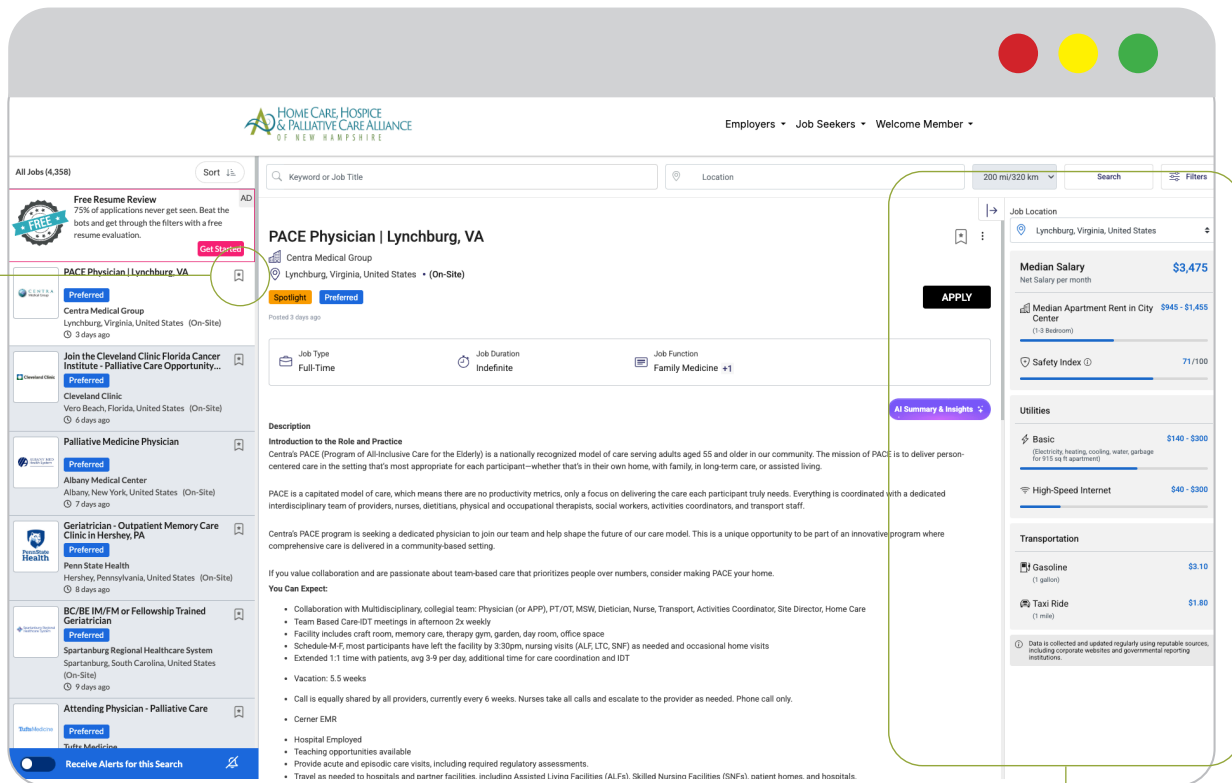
HOME CARE, HOSPICE & PALLIATIVE CARE ALLIANCE OF NEW HAMPSHIRE

Employers ▾ Job Seekers ▾ Welcome Member ▾

All Jobs (4,358) Sort

FREE
Free Resume Review
AD
75% of applications never get seen. Beat the bots and get through the filters with a free resume evaluation.
Get Started

PACE Physician | Lynchburg, VA
Preferred
Centra Medical Group
Lynchburg, Virginia, United States (On-Site)
3 days ago

Join the Cleveland Clinic Florida Cancer Institute - Palliative Care Opportunity...
Preferred
Cleveland Clinic
Vero Beach, Florida, United States (On-Site)
6 days ago

Palliative Medicine Physician
Preferred
Albany Medical Center
Albany, New York, United States (On-Site)
7 days ago

Geriatrician - Outpatient Memory Care Clinic in Hershey, PA
Preferred
Penn State Health
Hershey, Pennsylvania, United States (On-Site)
8 days ago

BC/BE IM/FM or Fellowship Trained Geriatrician
Preferred
Spartanburg Regional Healthcare System
Spartanburg, South Carolina, United States (On-Site)
9 days ago

Attending Physician - Palliative Care
Preferred
Tufts Medicine

Receive Alerts for this Search

Keyword or Job Title
Location
200 mi/320 km
Search
Filters

PACE Physician | Lynchburg, VA
Centra Medical Group
Lynchburg, Virginia, United States • (On-Site)
Spotlight Preferred
APPLY
Posted 3 days ago

Job Type
Full-Time
Job Duration
Indefinite
Job Function
Family Medicine +1

AI Summary & Insights

Description
Introduction to the Role and Practice
Centra's PACE (Program of All-Inclusive Care for the Elderly) is a nationally recognized model of care serving adults aged 55 and older in our community. The mission of PACE is to deliver person-centered care in the setting that's most appropriate for each participant—whether that's in their own home, with family, in long-term care, or assisted living.

PACE is a capitated model of care, which means there are no productivity metrics, only a focus on delivering the care each participant truly needs. Everything is coordinated with a dedicated interdisciplinary team of providers, nurses, dietitians, physical and occupational therapists, social workers, activities coordinators, and transport staff.

Centra's PACE program is seeking a dedicated physician to join our team and help shape the future of our care model. This is a unique opportunity to be part of an innovative program where comprehensive care is delivered in a community-based setting.

If you value collaboration and are passionate about team-based care that prioritizes people over numbers, consider making PACE your home.
You Can Expect:
• Collaboration with Multidisciplinary, collegial team: Physician (or APP), PT/OT, MSW, Dietician, Nurse, Transport, Activities Coordinator, Site Director, Home Care
• Team Based Care-IDT meetings in afternoon 2x weekly
• Facility includes craft room, memory care, therapy gym, garden, day room, office space
• Schedule-M-F, most participants have left the facility by 3:30pm, nursing visits (ALF, LTC, SNF) as needed and occasional home visits
• Extended 1:1 time with patients, avg 3-9 per day, additional time for care coordination and IDT
• Vacation: 5.5 weeks
• Call is equally shared by all providers, currently every 6 weeks. Nurses take all calls and escalate to the provider as needed. Phone call only.
• Cerner EMR
• Hospital Employed
• Teaching opportunities available
• Provide acute and episodic care visits, including required regulatory assessments.
• Travel as needed to hospitals and partner facilities, including Assisted Living Facilities (ALFs), Skilled Nursing Facilities (SNFs), patient homes, and hospitals.

Job Location
Lynchburg, Virginia, United States

Median Salary
Net Salary per month
$3,475

Median Apartment Rent in City Center
(1-3 Bedroom)
$945 - $1,455

Safety Index
71/100

Utilities
Basic
(Electricity, heating, cooling, water, garbage for 915 sq ft apartment)
$140 - $300

High-Speed Internet
$40 - $300

Transportation
Gasoline
(1 gallon)
$3.10

Taxi Ride
(1 mile)
$1.80

Data is collected and updated regularly using reputable sources, including corporate websites and governmental reporting institutions.